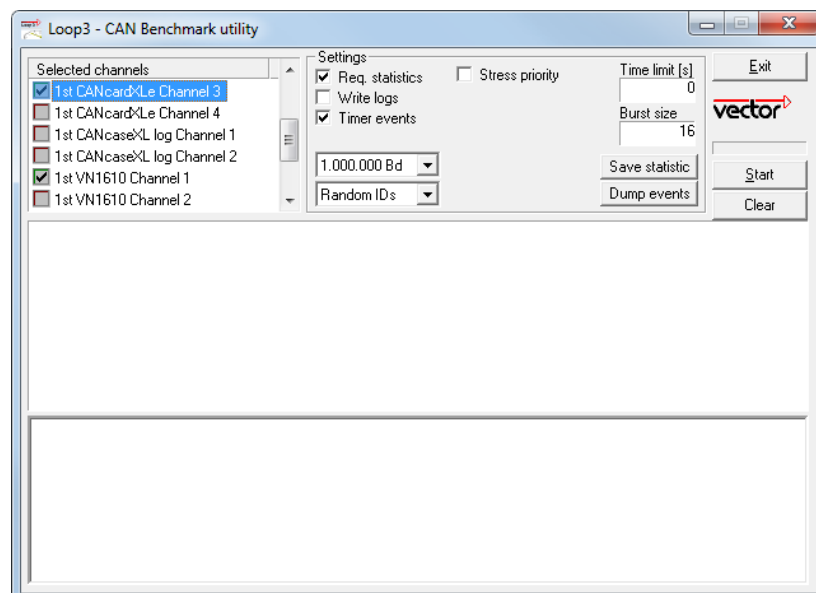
Loop3 - CAN Benchmark utility

Selected channels
1st CANcardXLe Channel 3
1st CANcardXLe Channel 4
1st CANcaseXL log Channel 1
1st CANcaseXL log Channel 2
1st VN1610 Channel 1
1st VN1610 Channel 2

Settings
Req. statistics
Write logs
Timer events
Stress priority
Time limit [s]
0
Burst size
16
1.000.000 Bd
Random IDs
Save statistic
Dump events

Exit
vector
Start
Clear